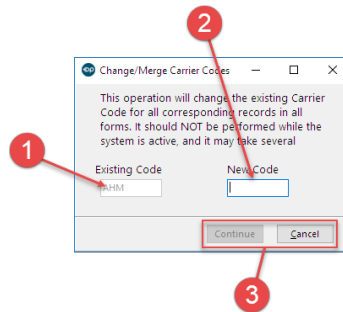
Change/Merge Carrier Codes

This operation will change the existing Carrier Code for all corresponding records in all forms. It should NOT be performed while the system is active, and it may take several

Existing Code
AHM

New Code

Continue
Cancel

1
2
3